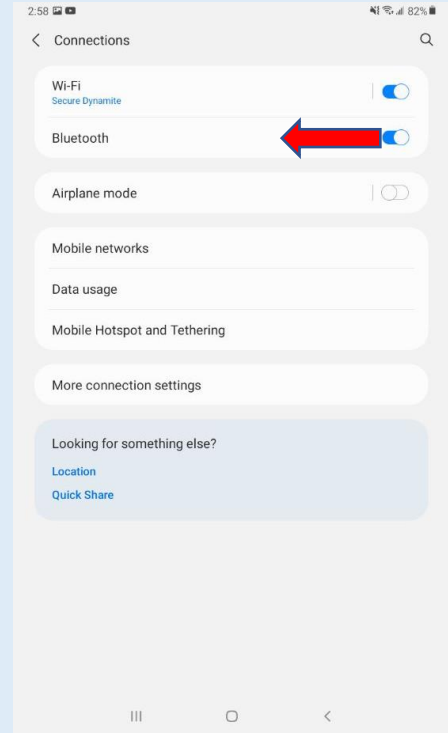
2:58
82%

Connections

Wi-Fi
Secure Dynamite

Bluetooth

Airplane mode

Mobile networks

Data usage

Mobile Hotspot and Tethering

More connection settings

Looking for something else?

Location

Quick Share